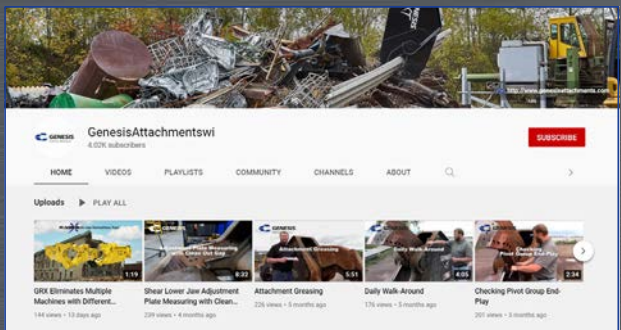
http://www.genesisattachments.com

GENESIS

GenesisAttachmentswi
4.02K subscribers

SUBSCRIBE

HOME VIDEOS PLAYLISTS COMMUNITY CHANNELS ABOUT

Uploads PLAY ALL

1:19
GRX Eliminates Multiple Machines with Different...
144 views • 13 days ago

Plate Measuring with Clean Out Gap
8:32
Shear Lower Jaw Adjustment Plate Measuring with Clean...
239 views • 4 months ago

GENESIS
Attachment Greasing
5:51
Attachment Greasing
226 views • 5 months ago

GENESIS
Daily Walk-Around
4:05
Daily Walk-Around
176 views • 5 months ago

GENESIS
Checking Pivot Group End-Play
2:34
Checking Pivot Group End-Play
201 views • 5 months ago